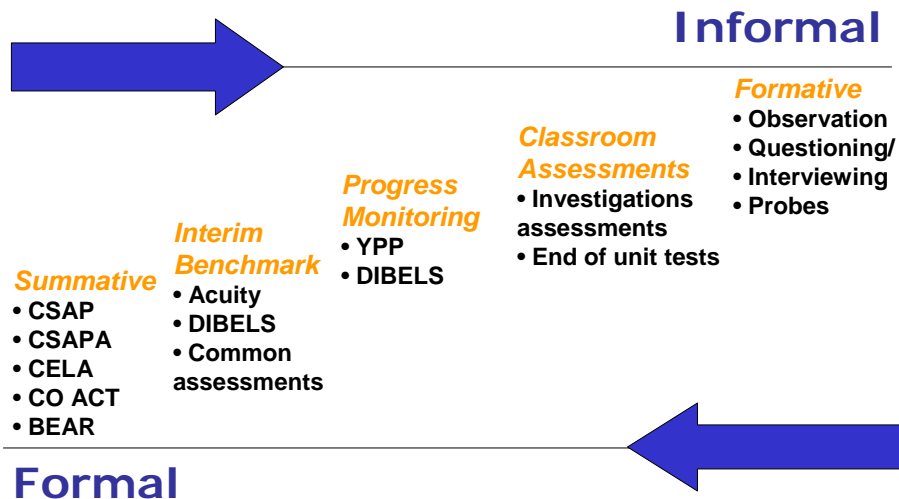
Informal

Summative
• CSAP
• CSAPA
• CELA
• CO ACT
• BEAR

Interim Benchmark
• Acuity
• DIBELS
• Common assessments

Progress Monitoring
• YPP
• DIBELS

Classroom Assessments
• Investigations assessments
• End of unit tests

Formative
• Observation
• Questioning/
• Interviewing
• Probes

Formal